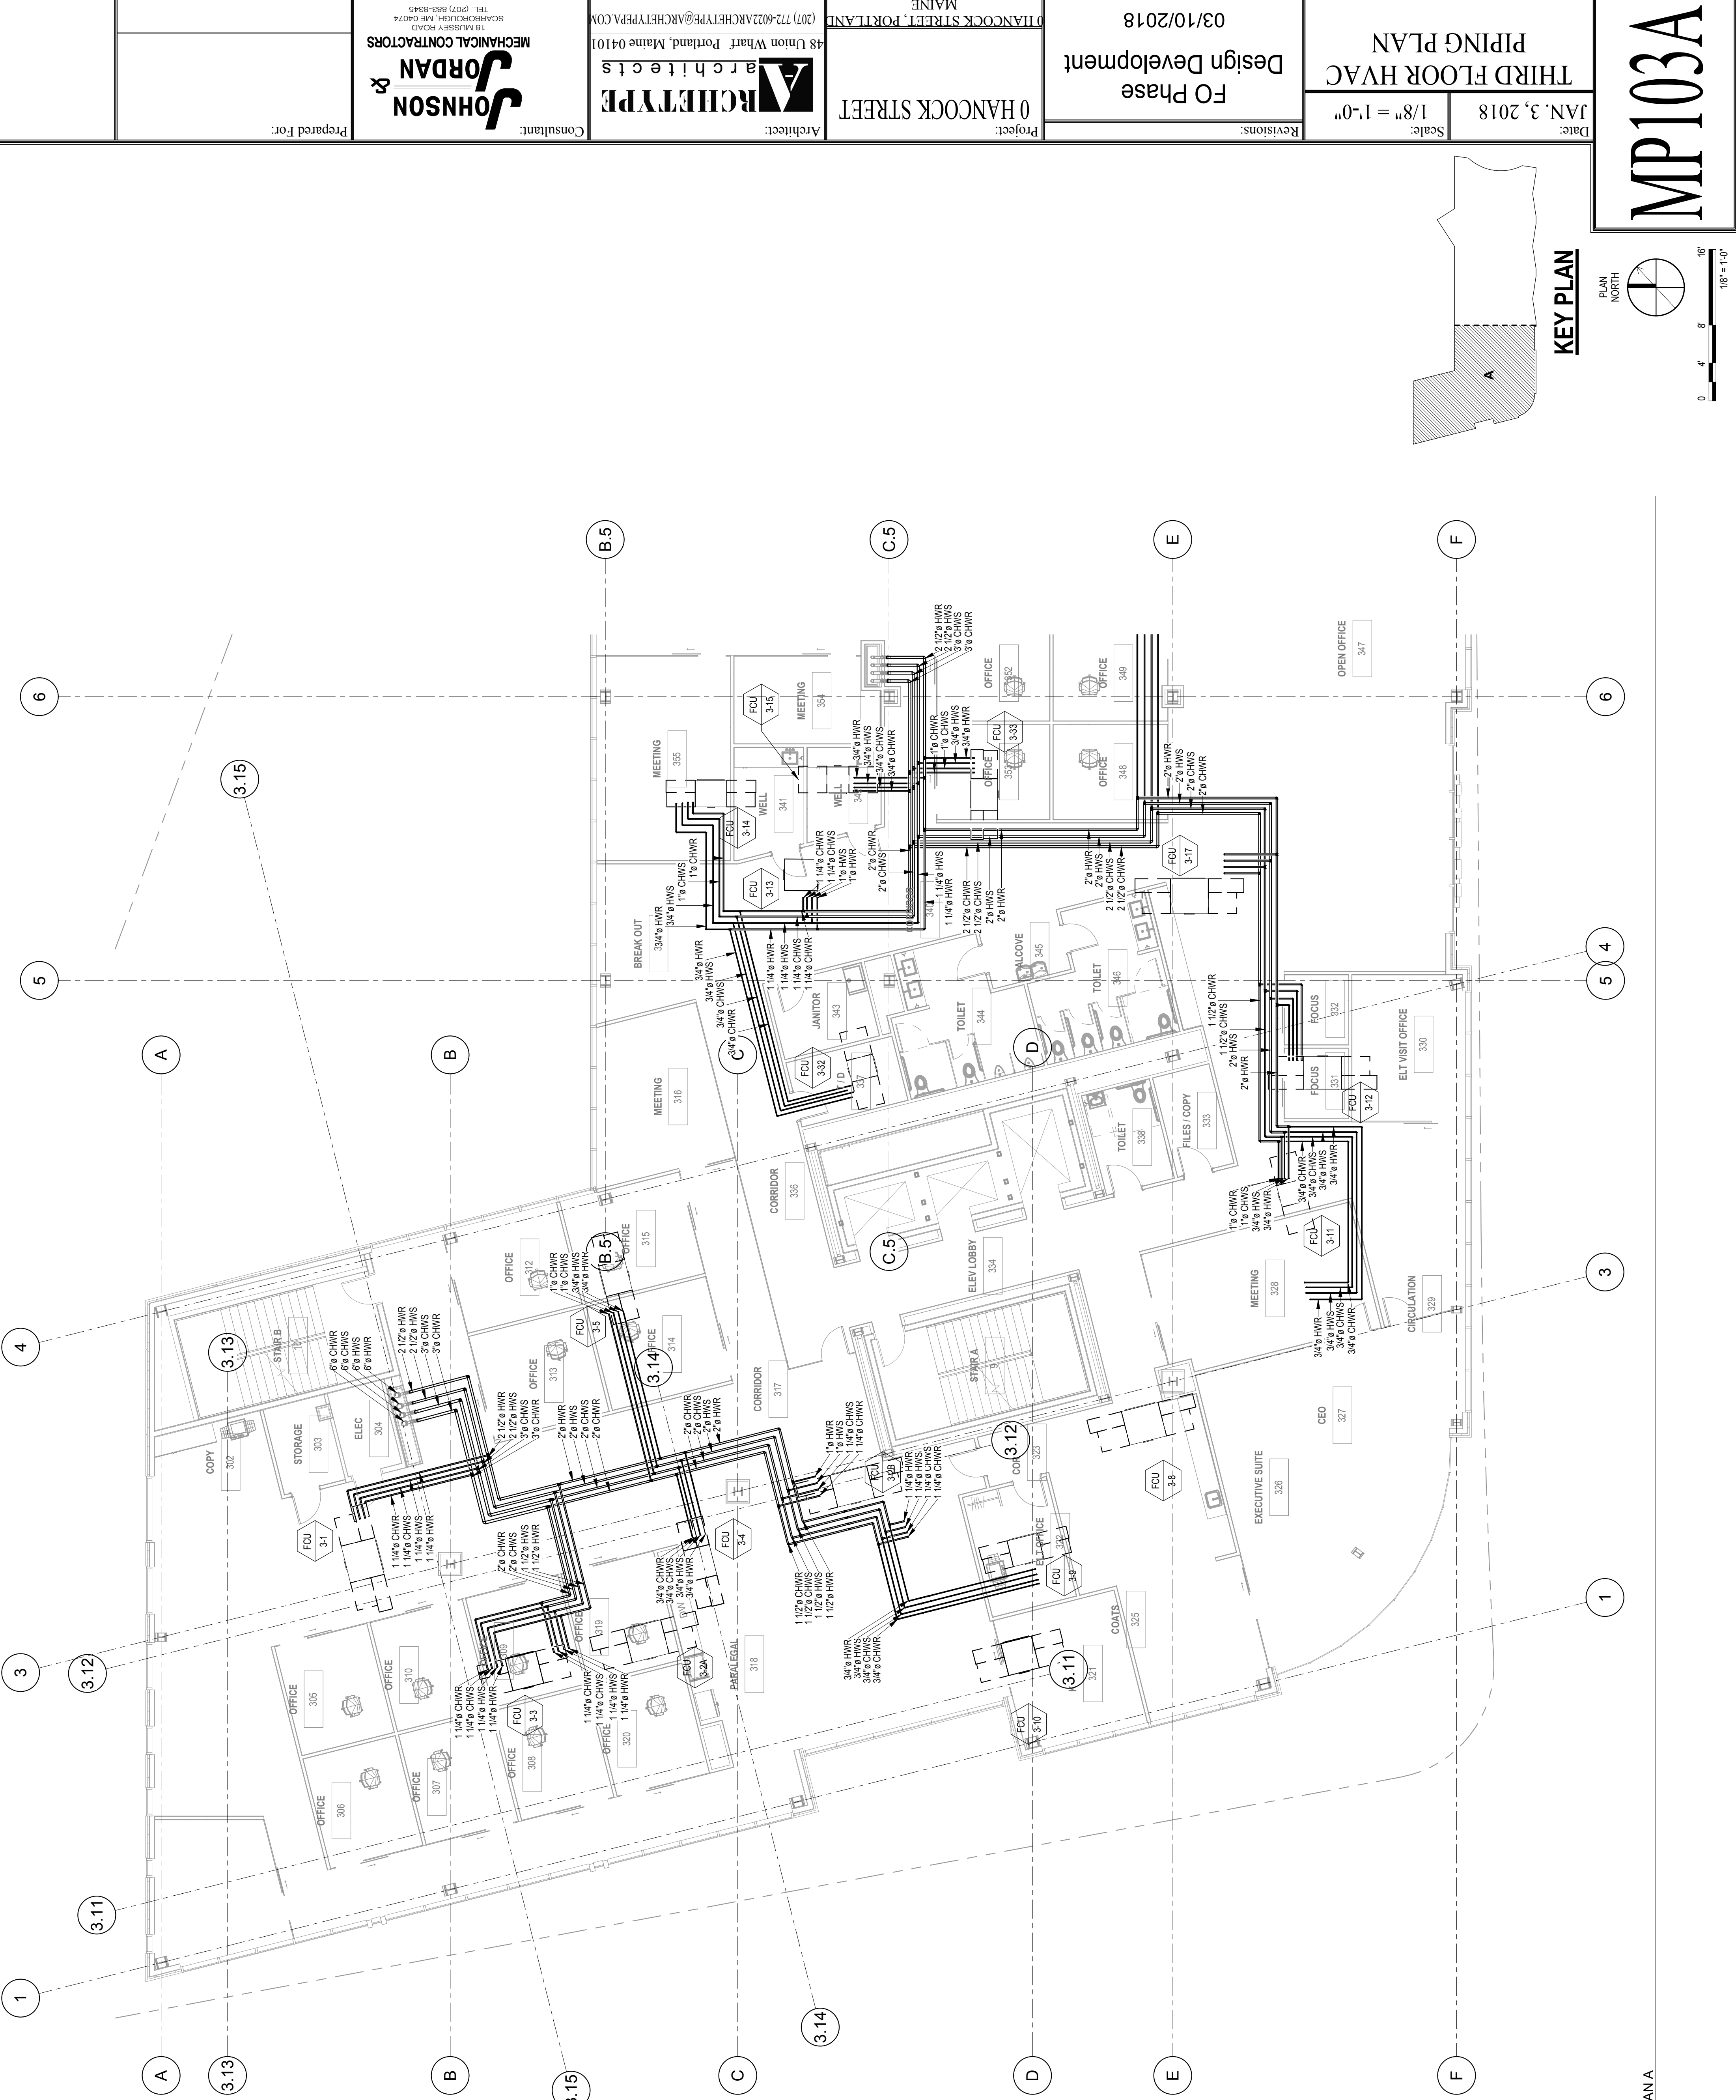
MP103A

Date: JAN. 3, 2018
Scale: 1/8" = 1'-0"

THIRD FLOOR HVAC PIPING PLAN

Revisions:
FO Phase
Design Development
03/10/2018

Project:
0 HANCOCK STREET
0 HANCOCK STREET, PORTLAND MAINE

Architect:
ARCHETYPE architects
48 Union Wharf Portland, Maine 04101
(207) 772-6022ARCHETYPE@ARCHETYPEPA.COM

Consultant:
JOHNSON & JORDAN
MECHANICAL CONTRACTORS
18 MUSSEY ROAD
SCARBOROUGH, ME 04074
TEL: (207) 883-8345

Prepared For:

KEY PLAN
A
PLAN NORTH
0 4' 8' 16'
1/8" = 1'-0"

B.5 C.5 E F A B C D 6 5 4 3 1 3.15 3.13 3.14 3.12 3.11

OPEN OFFICE 347
OFFICE 349
OFFICE 348
OFFICE 352
OFFICE 350
MEETING 354
MEETING 355
WELL 341
WELL 340
BREAK OUT 339
JANITOR 343
TOILET 344
ALCOVE 345
TOILET 346
FOCUS 332
FOCUS 331
ELT VISIT OFFICE 330
FILES / COPY 333
TOILET 338
MEETING 316
CORRIDOR 336
ELEV LOBBY 334
MEETING 328
CIRCULATION 329
CEO 327
EXECUTIVE SUITE 326
COATS 325
STAIR A
STAIR B
COPY 302
STORAGE 303
ELEC 304
OFFICE 312
OFFICE 313
OFFICE 314
OFFICE 315
CORRIDOR 317
OFFICE 305
OFFICE 306
OFFICE 307
OFFICE 308
OFFICE 309
OFFICE 310
OFFICE 319
OFFICE 320
PARALEGAL 318
321
322
323

FCU 3-1
FCU 3-2A
FCU 3-2B
FCU 3-3
FCU 3-4
FCU 3-5
FCU 3-8
FCU 3-9
FCU 3-10
FCU 3-11
FCU 3-12
FCU 3-13
FCU 3-14
FCU 3-15
FCU 3-17
FCU 3-32
FCU 3-33

2 1/2"ø HWR
2 1/2"ø HWS
3"ø CHWS
3"ø CHWR
3/4"ø HWR
3/4"ø HWS
3/4"ø CHWS
3/4"ø CHWR
1"ø CHWR
1"ø CHWS
2"ø HWR
2"ø HWS
2"ø CHWS
2"ø CHWR
1 1/4"ø HWS
1 1/4"ø HWR
1 1/4"ø CHWS
1 1/4"ø CHWR
1 1/2"ø CHWR
1 1/2"ø CHWS
1 1/2"ø HWS
1 1/2"ø HWR
2 1/2"ø CHWR
2 1/2"ø CHWS
6"ø CHWR
6"ø CHWS
6"ø HWS
6"ø HWR
1"ø HWS
1"ø HWR

AN A